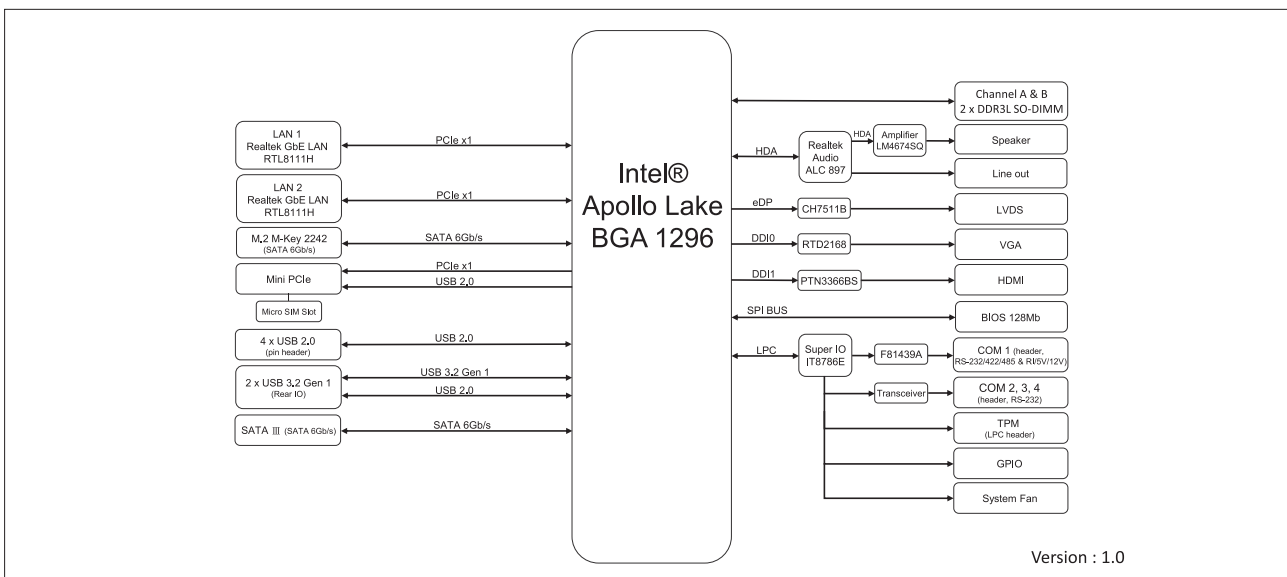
Intel®
Apollo Lake
BGA 1296

LAN 1
Realtek GbE LAN
RTL8111H

PCIe x1

LAN 2
Realtek GbE LAN
RTL8111H

PCIe x1

M.2 M-Key 2242
(SATA 6Gb/s)

SATA 6Gb/s

Mini PCIe

PCIe x1

USB 2.0

Micro SIM Slot

4 x USB 2.0
(pin header)

USB 2.0

2 x USB 3.2 Gen 1
(Rear IO)

USB 3.2 Gen 1

USB 2.0

SATA Ⅲ (SATA 6Gb/s)

SATA 6Gb/s

Channel A & B
2 x DDR3L SO-DIMM

HDA

Realtek
Audio
ALC 897

HDA

Amplifier
LM4674SQ

Speaker

Line out

eDP

CH7511B

LVDS

DDI0

RTD2168

VGA

DDI1

PTN3366BS

HDMI

SPI BUS

BIOS 128Mb

LPC

Super IO
IT8786E

F81439A

COM 1 (header, RS-232/422/485 & RI/5V/12V)

Transceiver

COM 2, 3, 4
(header, RS-232)

TPM
(LPC header)

GPIO

System Fan

Version : 1.0